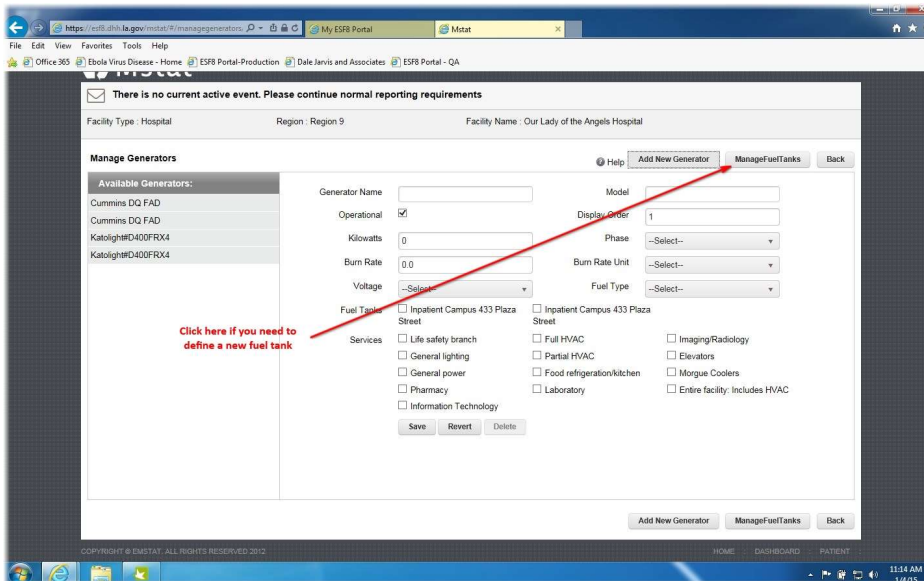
https://esf8.dhh.la.gov/mstat/#/managegenerators My ESF8 Portal Mstat

File Edit View Favorites Tools Help

Office 365 Ebola Virus Disease - Home ESF8 Portal-Production Dale Jarvis and Associates ESF8 Portal - QA

There is no current active event. Please continue normal reporting requirements

Facility Type : Hospital Region : Region 9 Facility Name : Our Lady of the Angels Hospital

Manage Generators

Help Add New Generator ManageFuelTanks Back

Available Generators:

Cummins DQ FAD

Cummins DQ FAD

Katolight#D400FRX4

Katolight#D400FRX4

Generator Name

Model

Operational

Display Order 1

Kilowatts 0

Phase --Select--

Burn Rate 0.0

Burn Rate Unit --Select--

Voltage --Select--

Fuel Type --Select--

Fuel Tanks Inpatient Campus 433 Plaza Street Inpatient Campus 433 Plaza Street

Click here if you need to define a new fuel tank

Services Life safety branch Full HVAC Imaging/Radiology

General lighting Partial HVAC Elevators

General power Food refrigeration/kitchen Morgue Coolers

Pharmacy Laboratory Entire facility: Includes HVAC

Information Technology

Save Revert Delete

Add New Generator ManageFuelTanks Back

COPYRIGHT © EMSTAT. ALL RIGHTS RESERVED 2012

HOME DASHBOARD PATIENT

11:14 AM
1/4/15